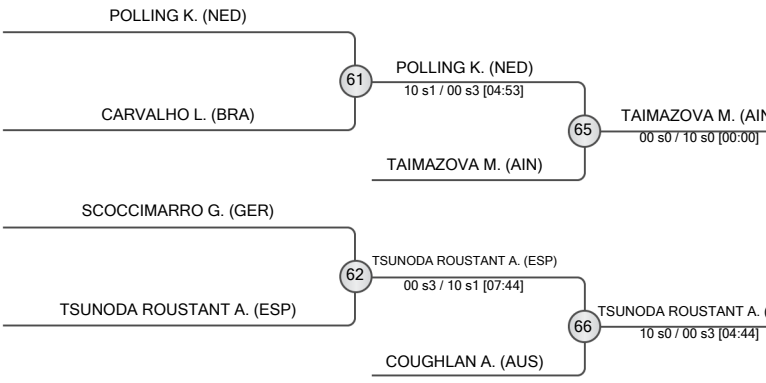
POLLING K. (NED)

61

CARVALHO L. (BRA)

POLLING K. (NED)
10 s1 / 00 s3 [04:53]

65

TAIMAZOVA M. (AIN
00 s0 / 10 s0 [00:00]

TAIMAZOVA M. (AIN)

SCOCCIMARRO G. (GER)

62

TSUNODA ROUSTANT A. (ESP)

TSUNODA ROUSTANT A. (ESP)
00 s3 / 10 s1 [07:44]

66

TSUNODA ROUSTANT A. (
10 s0 / 00 s3 [04:44]

COUGHLAN A. (AUS)